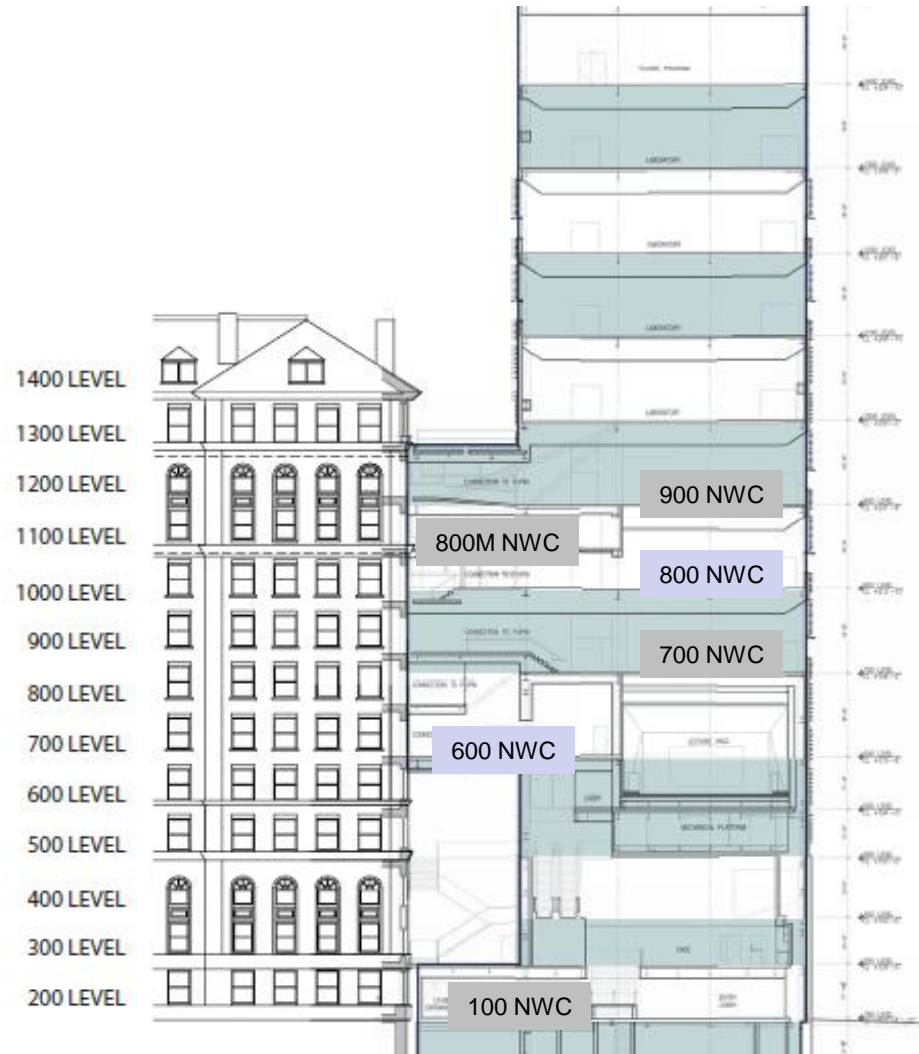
1400 LEVEL
1300 LEVEL
1200 LEVEL
1100 LEVEL
1000 LEVEL
900 LEVEL
800 LEVEL
700 LEVEL
600 LEVEL
500 LEVEL
400 LEVEL
300 LEVEL
200 LEVEL

LABORATORY
LABORATORY
LABORATORY
LABORATORY
CONNECTOR TO FUPH
900 NWC
800M NWC
CONNECTOR TO FUPH
800 NWC
CONNECTOR TO FUPH
700 NWC
CONNECTOR TO FUPH
600 NWC
LECTURE HALL
MECHANICAL PLATFORM
100 NWC
ENTRY LOBBY
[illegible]